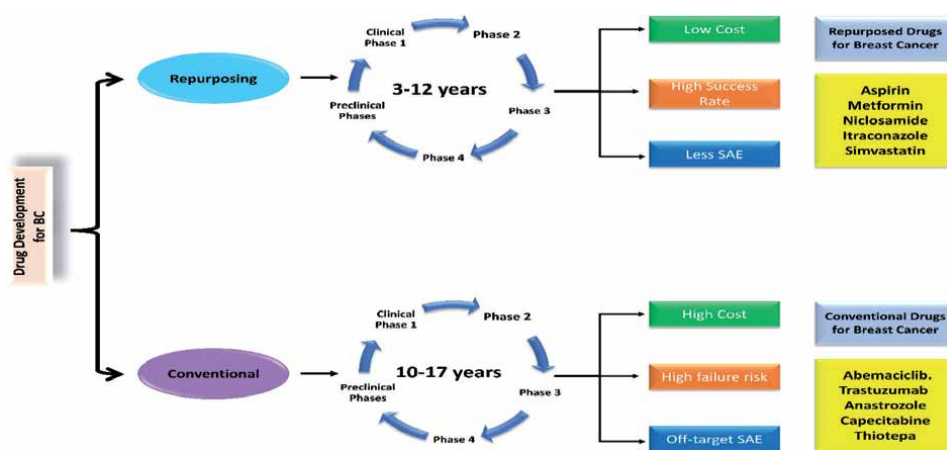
Drug Development for BC

Repurposing

Clinical Phase 1

Phase 2

3-12 years

Phase 3

Phase 4

Preclinical Phases

Low Cost

High Success Rate

Less SAE

Repurposed Drugs for Breast Cancer

Aspirin
Metformin
Niclosamide
Itraconazole
Simvastatin

Conventional

Clinical Phase 1

Phase 2

10-17 years

Phase 3

Phase 4

Preclinical Phases

High Cost

High failure risk

Off-target SAE

Conventional Drugs for Breast Cancer

Abemaciclib.
Trastuzumab
Anastrozole
Capecitabine
Thiotepa